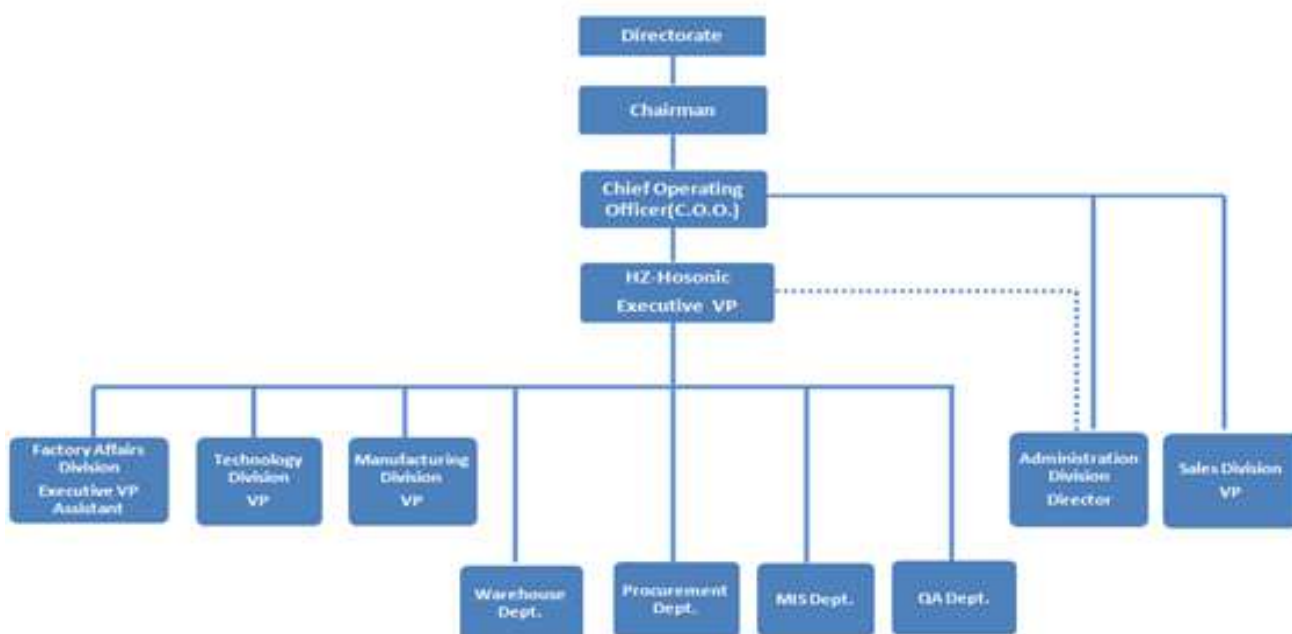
Directorate

Chairman

Chief Operating Officer(C.O.O.)

HZ-Hosonic Executive VP

Factory Affairs Division Executive VP Assistant

Technology Division VP

Manufacturing Division VP

Warehouse Dept.

Procurement Dept.

MIS Dept.

QA Dept.

Administration Division Director

Sales Division VP